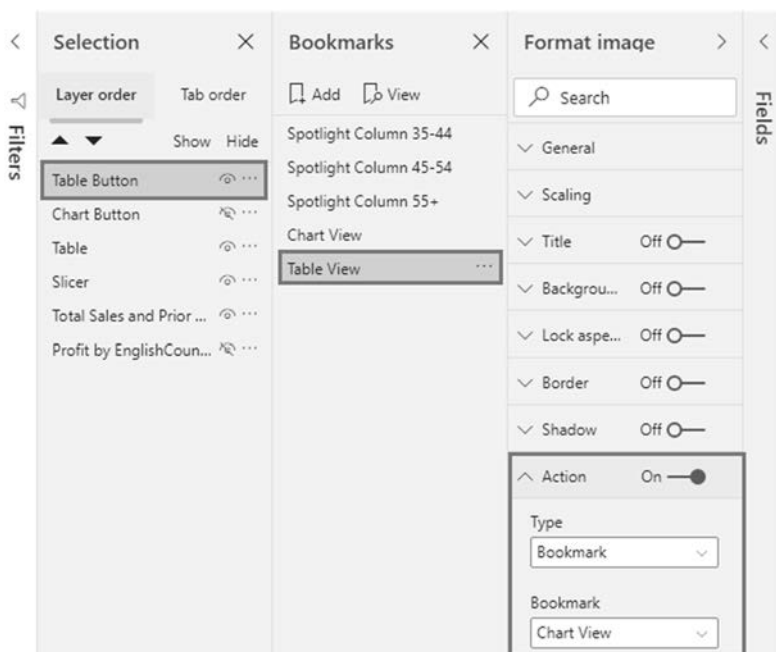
Filters

Selection

Layer order Tab order

Show Hide

Table Button

Chart Button

Table

Slicer

Total Sales and Prior ...

Profit by EnglishCoun...

Bookmarks

Add View

Spotlight Column 35-44

Spotlight Column 45-54

Spotlight Column 55+

Chart View

Table View

Format image

Search

General

Scaling

Title Off

Backgrou... Off

Lock aspe... Off

Border Off

Shadow Off

Action On

Type

Bookmark

Bookmark

Chart View

Fields